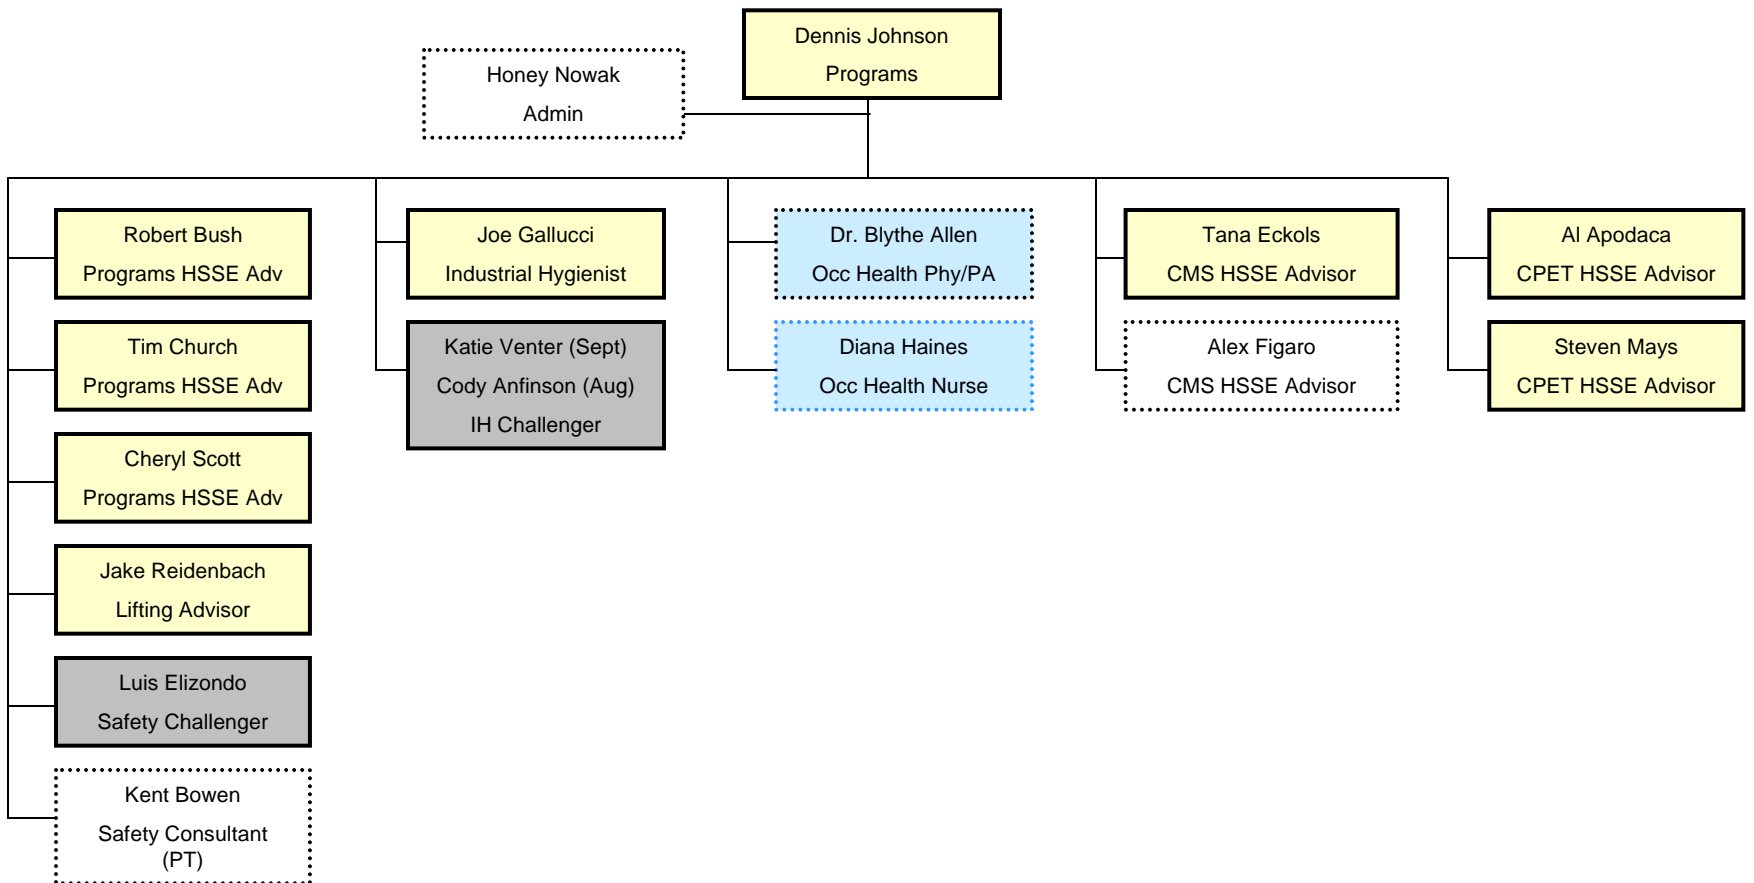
Dennis Johnson
Programs

Honey Nowak
Admin

Robert Bush
Programs HSSE Adv

Tim Church
Programs HSSE Adv

Cheryl Scott
Programs HSSE Adv

Jake Reidenbach
Lifting Advisor

Luis Elizondo
Safety Challenger

Kent Bowen
Safety Consultant
(PT)

Joe Gallucci
Industrial Hygienist

Katie Venter (Sept)
Cody Anfinson (Aug)
IH Challenger

Dr. Blythe Allen
Occ Health Phy/PA

Diana Haines
Occ Health Nurse

Tana Eckols
CMS HSSE Advisor

Alex Figaro
CMS HSSE Advisor

Al Apodaca
CPET HSSE Advisor

Steven Mays
CPET HSSE Advisor